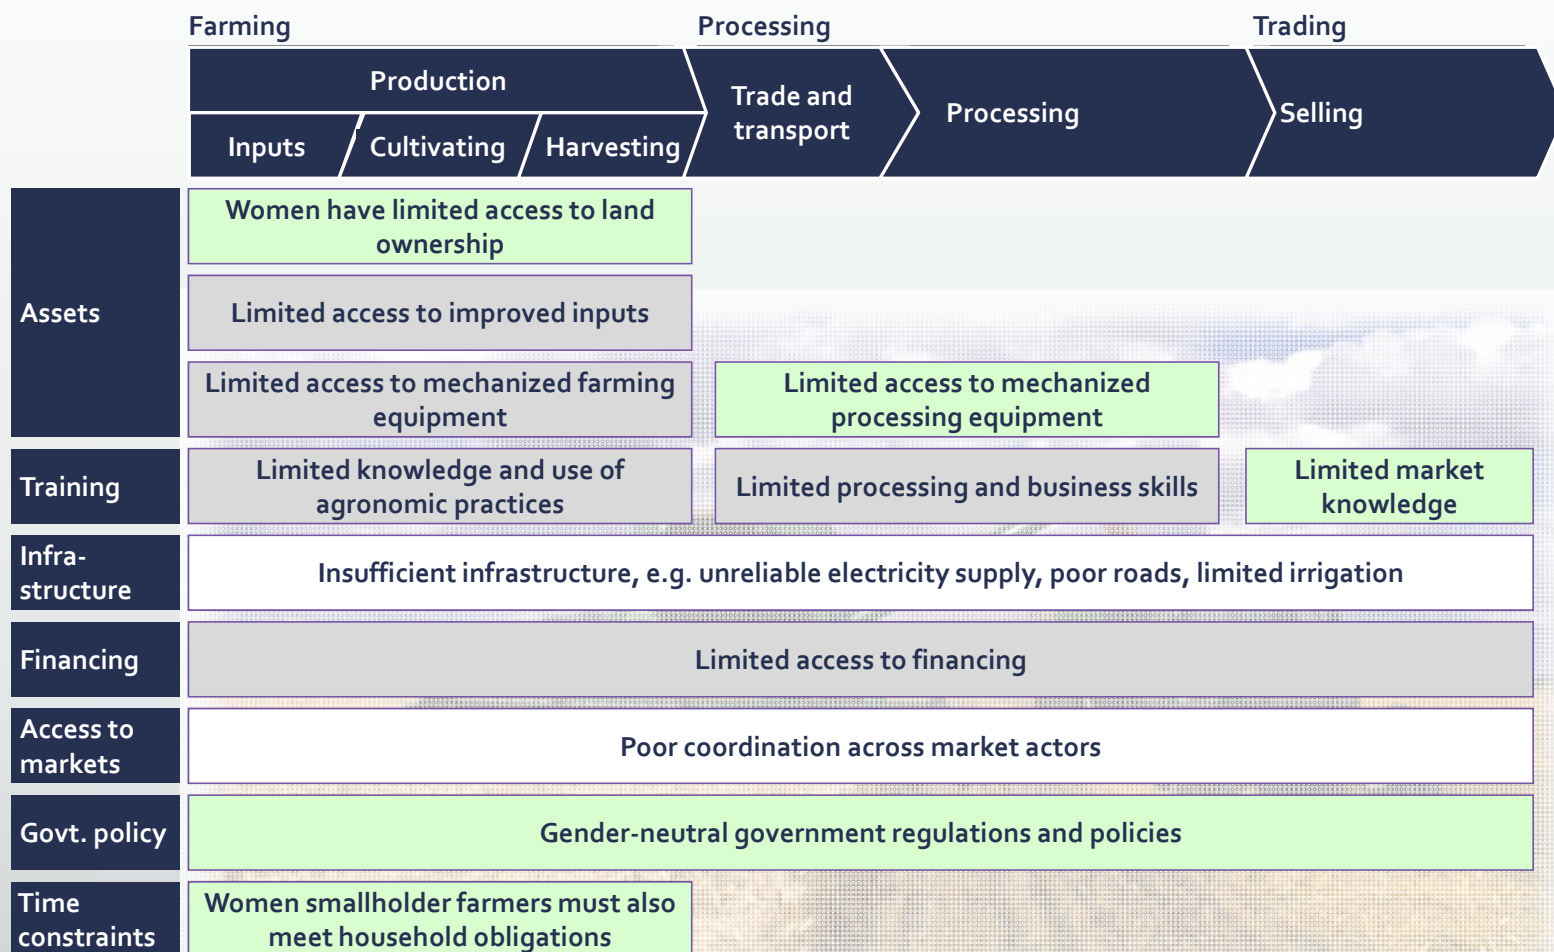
Farming

Processing

Trading

Production

Inputs

Cultivating

Harvesting

Trade and transport

Processing

Selling

Assets

Women have limited access to land ownership

Limited access to improved inputs

Limited access to mechanized farming equipment

Limited access to mechanized processing equipment

Training

Limited knowledge and use of agronomic practices

Limited processing and business skills

Limited market knowledge

Infrastructure

Insufficient infrastructure, e.g. unreliable electricity supply, poor roads, limited irrigation

Financing

Limited access to financing

Access to markets

Poor coordination across market actors

Govt. policy

Gender-neutral government regulations and policies

Time constraints

Women smallholder farmers must also meet household obligations